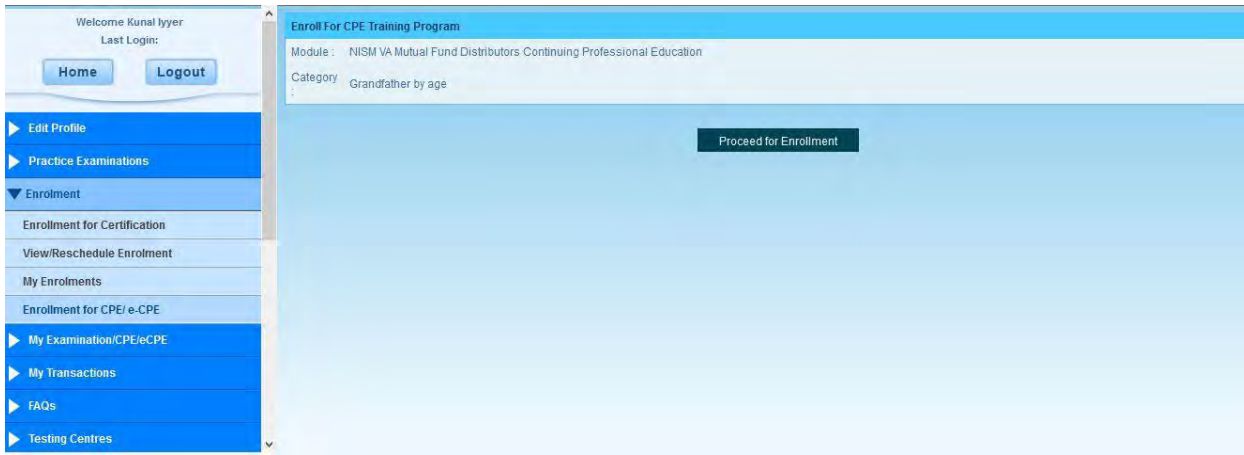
Welcome Kunal Iyyer
Last Login:

Home
Logout

Edit Profile
Practice Examinations
Enrolment
Enrollment for Certification
View/Reschedule Enrolment
My Enrolments
Enrollment for CPE/ e-CPE
My Examination/CPE/eCPE
My Transactions
FAQs
Testing Centres

Enroll For CPE Training Program

Module : NISM VA Mutual Fund Distributors Continuing Professional Education

Category : Grandfather by age

Proceed for Enrollment